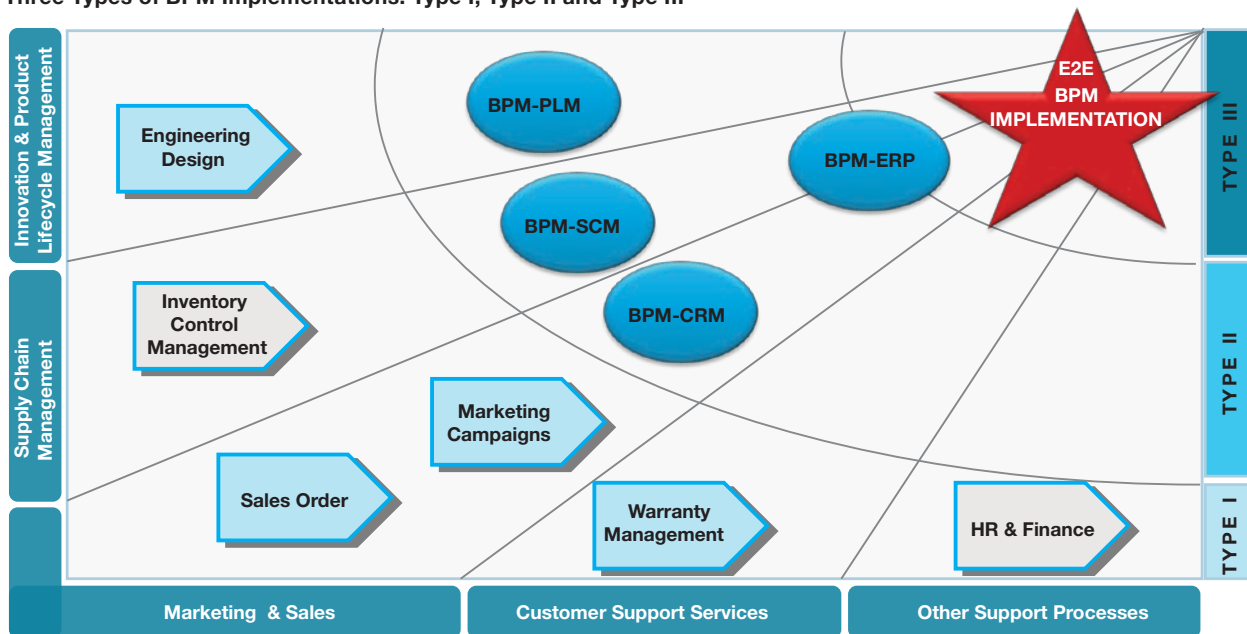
Three Types of BPM Implementations: Type I, Type II and Type III

Innovation & Product Lifecycle Management

Supply Chain Management

Engineering Design

BPM-PLM

BPM-SCM

BPM-ERP

E2E BPM IMPLEMENTATION

TYPE III

Inventory Control Management

BPM-CRM

TYPE II

Marketing Campaigns

Sales Order

Warranty Management

HR & Finance

TYPE I

Marketing & Sales

Customer Support Services

Other Support Processes